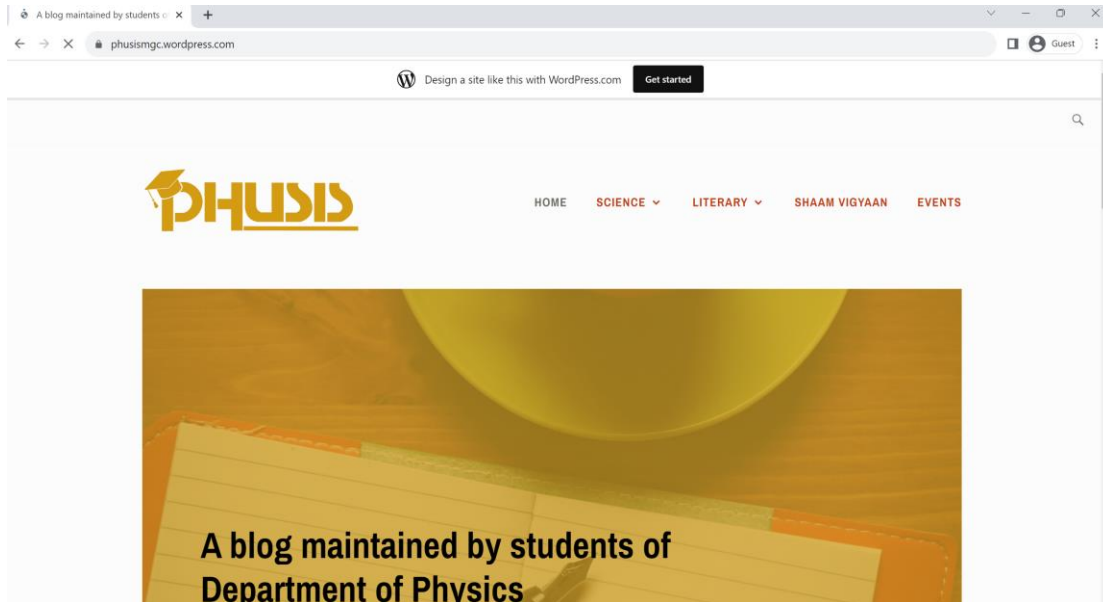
A blog maintained by students o ×
+
phusismgc.wordpress.com
Guest
Design a site like this with WordPress.com
Get started
PHUSIS
HOME
SCIENCE
LITERARY
SHAAM VIGYAAN
EVENTS
A blog maintained by students of Department of Physics